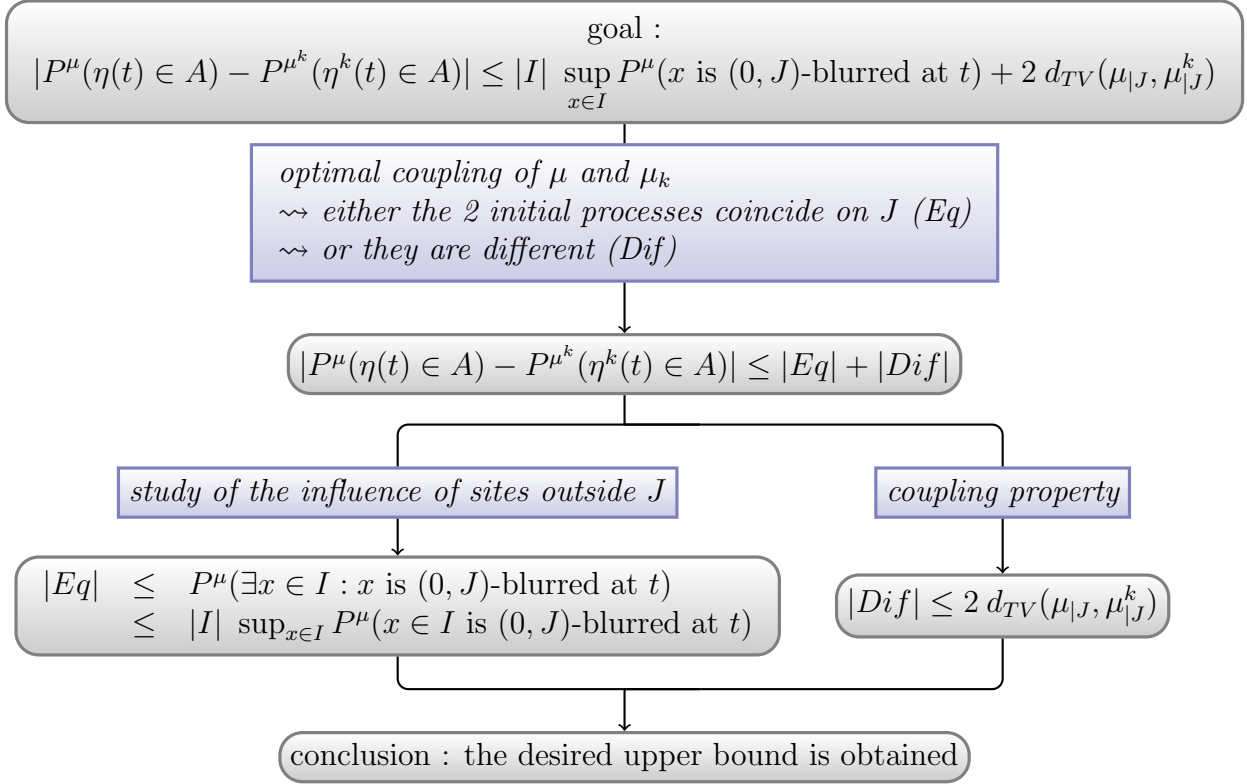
goal :
$|P^{\mu}(\eta(t) \in A) - P^{\mu^k}(\eta^k(t) \in A)| \leq |I| \sup_{x \in I} P^{\mu}(x \text{ is } (0, J)\text{-blurred at } t) + 2\, d_{TV}(\mu_{|J}, \mu^k_{|J})$

*optimal coupling of $\mu$ and $\mu_k$*
$\leadsto$ *either the 2 initial processes coincide on J (Eq)*
$\leadsto$ *or they are different (Dif)*

$|P^{\mu}(\eta(t) \in A) - P^{\mu^k}(\eta^k(t) \in A)| \leq |Eq| + |Dif|$

*study of the influence of sites outside J*

*coupling property*

$|Eq| \leq P^{\mu}(\exists x \in I : x \text{ is } (0, J)\text{-blurred at } t)$
$\leq |I| \sup_{x \in I} P^{\mu}(x \in I \text{ is } (0, J)\text{-blurred at } t)$

$|Dif| \leq 2\, d_{TV}(\mu_{|J}, \mu^k_{|J})$

conclusion : the desired upper bound is obtained